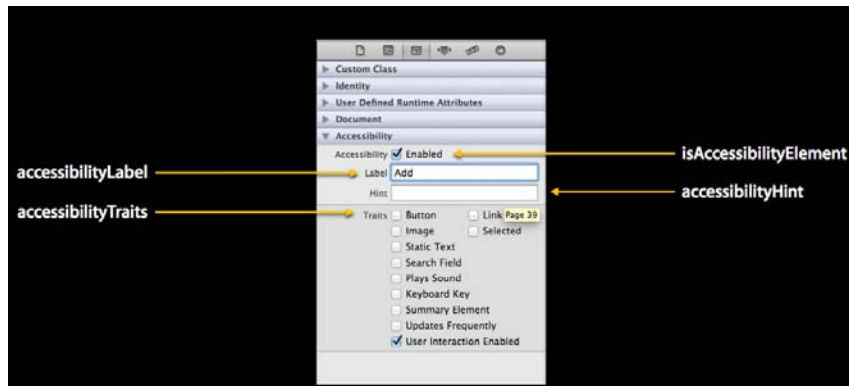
Custom Class
Identity
User Defined Runtime Attributes
Document
Accessibility

accessibilityLabel
accessibilityTraits

Accessibility ✓ Enabled
Label Add
Hint
Traits Button
Link
Page 39
Image
Selected
Static Text
Search Field
Plays Sound
Keyboard Key
Summary Element
Updates Frequently
✓ User Interaction Enabled

isAccessibilityElement
accessibilityHint